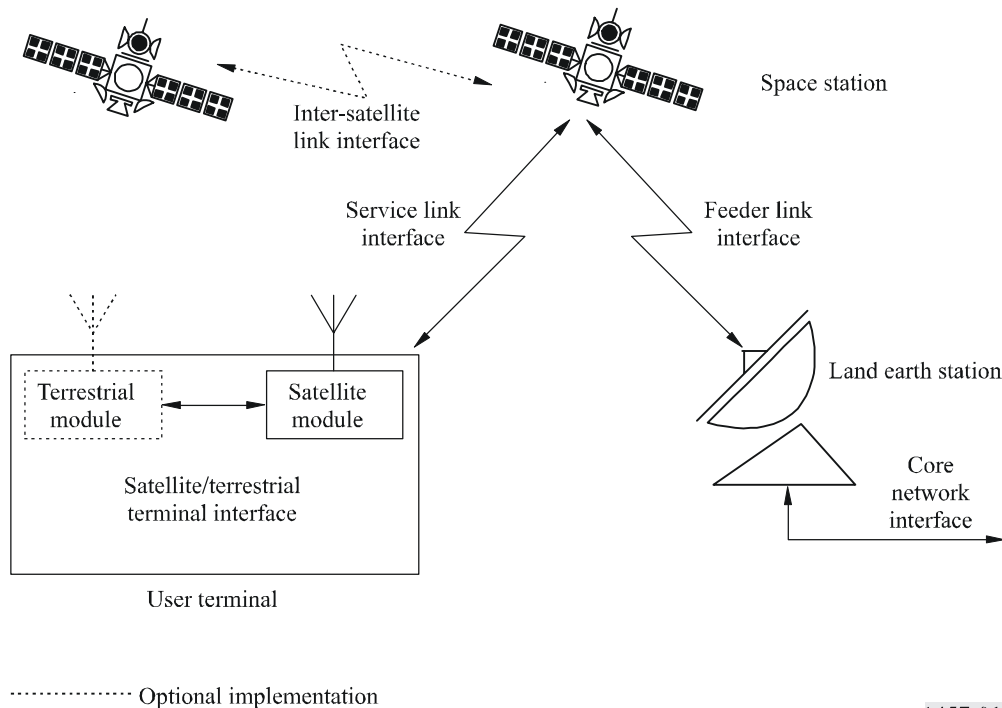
Space station

Inter-satellite link interface

Service link interface

Feeder link interface

Terrestrial module

Satellite module

Land earth station

Satellite/terrestrial terminal interface

Core network interface

User terminal

Optional implementation